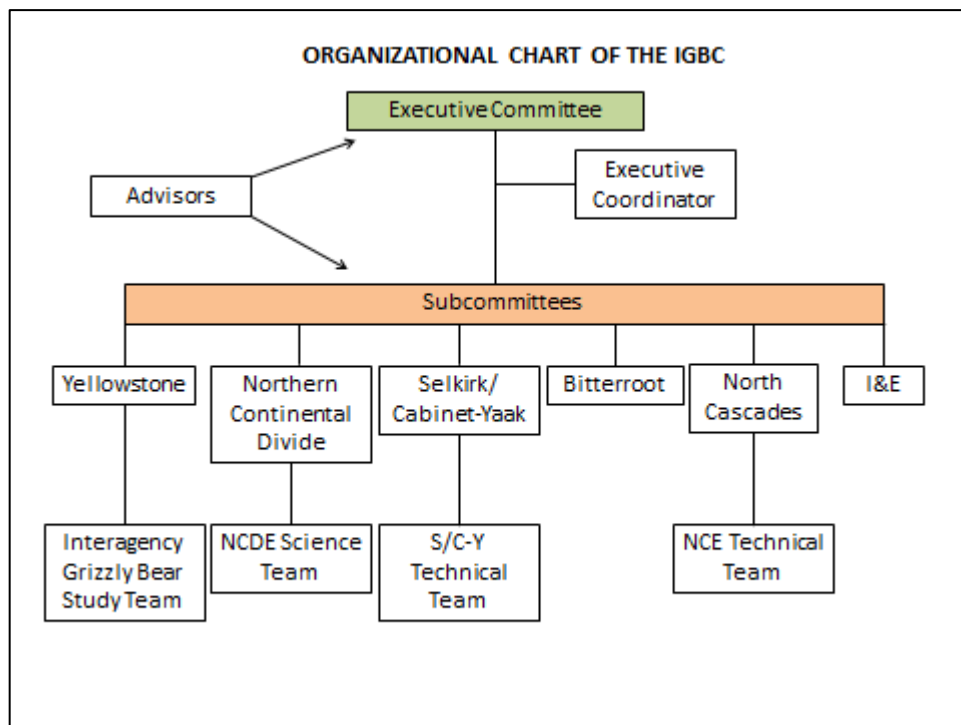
ORGANIZATIONAL CHART OF THE IGBC

Executive Committee

Advisors

Executive Coordinator

Subcommittees

Yellowstone

Northern Continental Divide

Selkirk/ Cabinet-Yaak

Bitterroot

North Cascades

I&E

Interagency Grizzly Bear Study Team

NCDE Science Team

S/C-Y Technical Team

NCE Technical Team